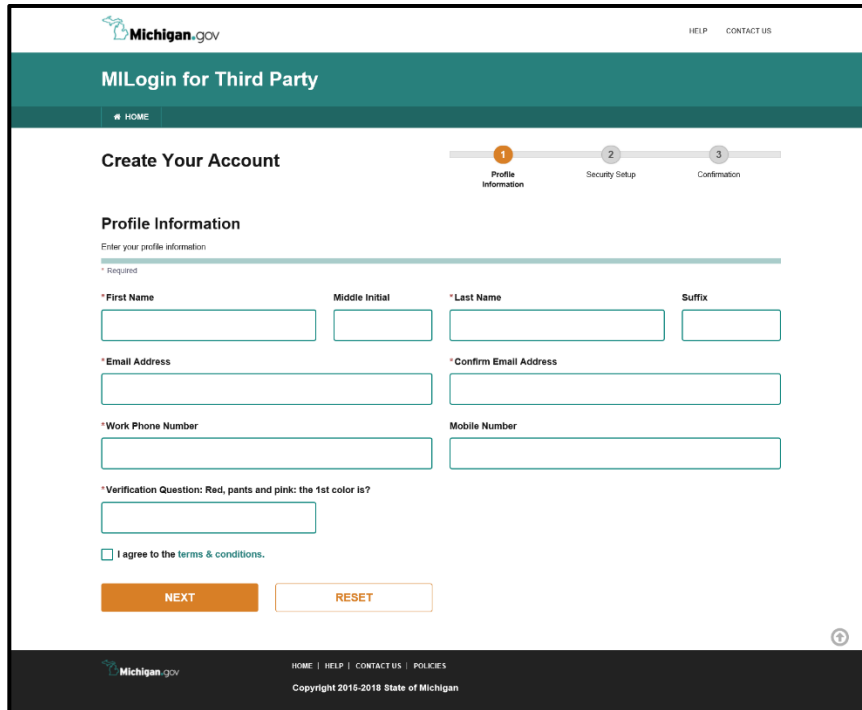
Michigan.gov

HELP CONTACT US

MILogin for Third Party

HOME

Create Your Account

1 Profile Information
2 Security Setup
3 Confirmation

Profile Information

Enter your profile information

* Required

*First Name

Middle Initial

*Last Name

Suffix

*Email Address

*Confirm Email Address

*Work Phone Number

Mobile Number

*Verification Question: Red, pants and pink: the 1st color is?

I agree to the terms & conditions.

NEXT

RESET

Michigan.gov

HOME | HELP | CONTACT US | POLICIES

Copyright 2015-2018 State of Michigan